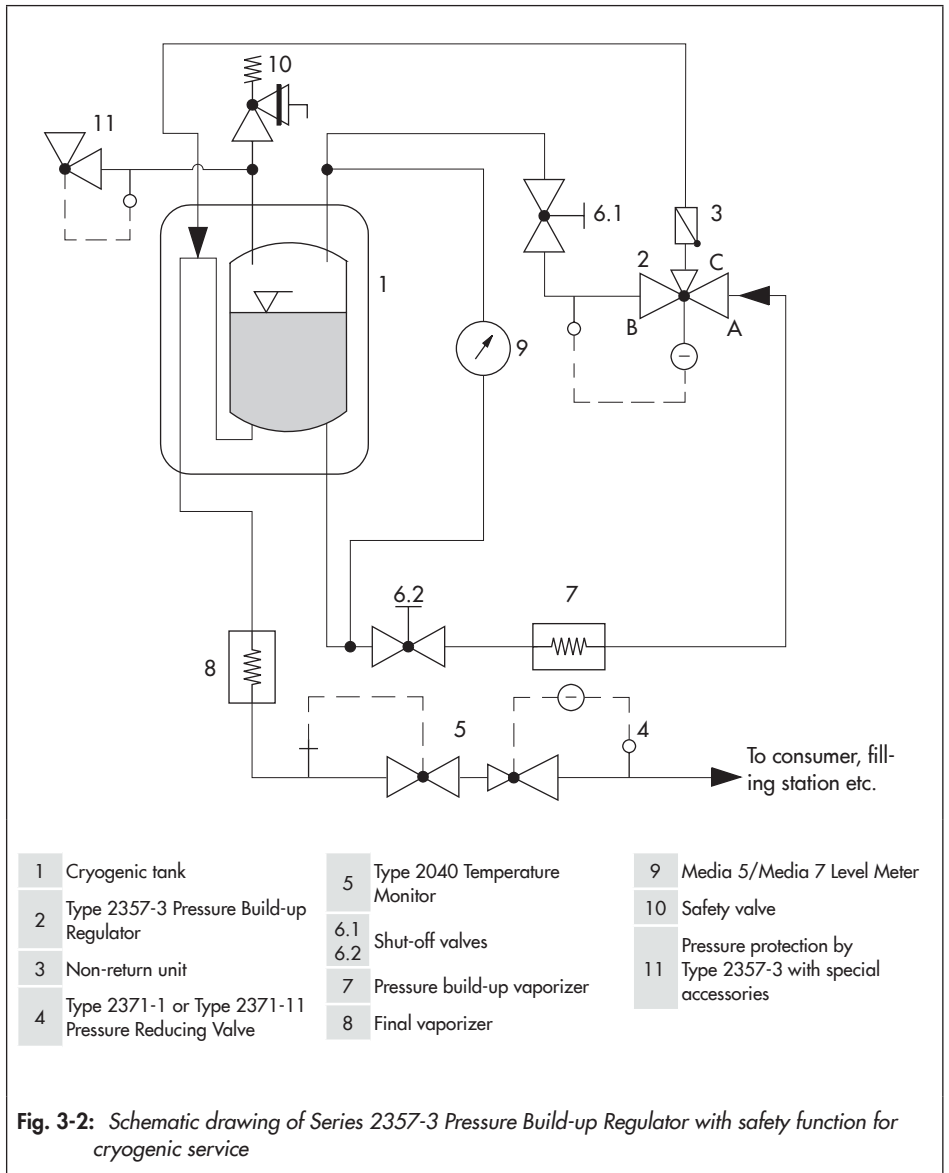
10

11

6.1

3

2

C

1

B

A

9

6.2

7

8

5

4

To consumer, filling station etc.

| | |
|---|---|
| 1 | Cryogenic tank |
| 2 | Type 2357-3 Pressure Build-up Regulator |
| 3 | Non-return unit |
| 4 | Type 2371-1 or Type 2371-11 Pressure Reducing Valve |

| | |
|---|---|
| 5 | Type 2040 Temperature Monitor |
| 6.1 6.2 | Shut-off valves |
| 7 | Pressure build-up vaporizer |
| 8 | Final vaporizer |

| | |
|---|---|
| 9 | Media 5/Media 7 Level Meter |
| 10 | Safety valve |
| 11 | Pressure protection by Type 2357-3 with special accessories |

**Fig. 3-2:** *Schematic drawing of Series 2357-3 Pressure Build-up Regulator with safety function for cryogenic service*